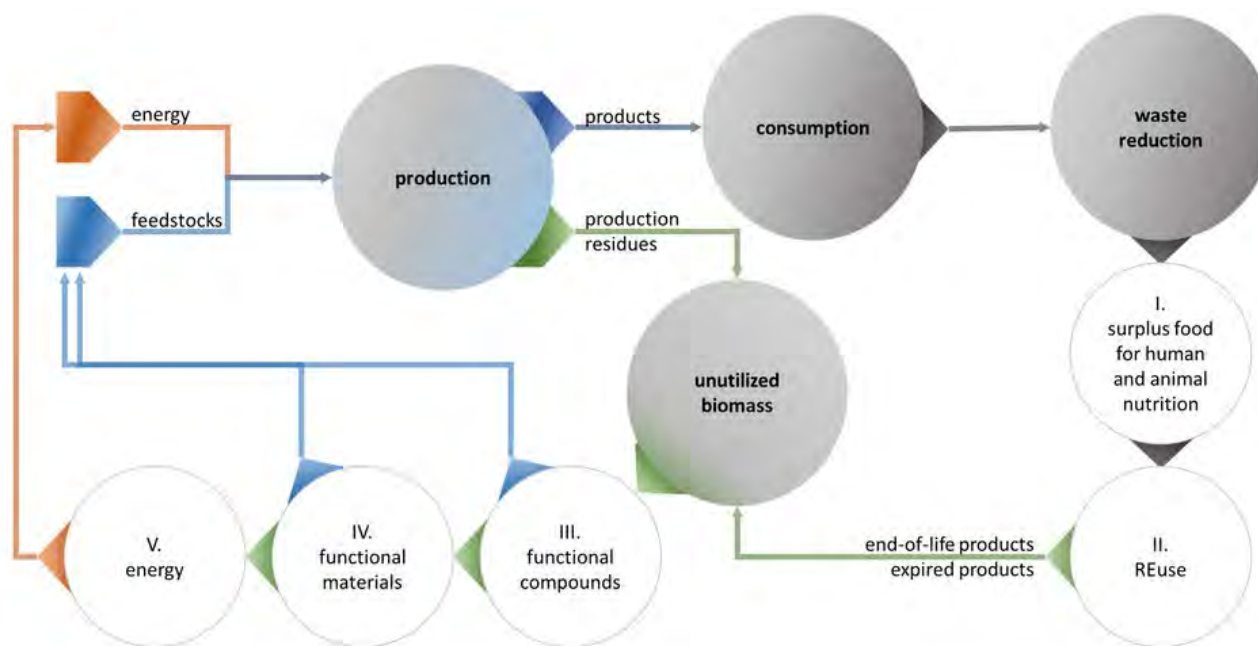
energy

feedstocks

production

products

production residues

consumption

waste reduction

unutilized biomass

I. surplus food for human and animal nutrition

II. REuse

end-of-life products
expired products

III. functional compounds

IV. functional materials

V. energy